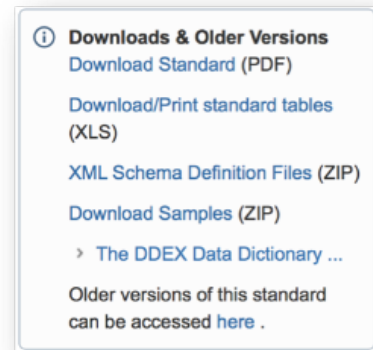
Downloads & Older Versions
Download Standard (PDF)

Download/Print standard tables (XLS)

XML Schema Definition Files (ZIP)

Download Samples (ZIP)

› The DDEX Data Dictionary ...

Older versions of this standard can be accessed here .